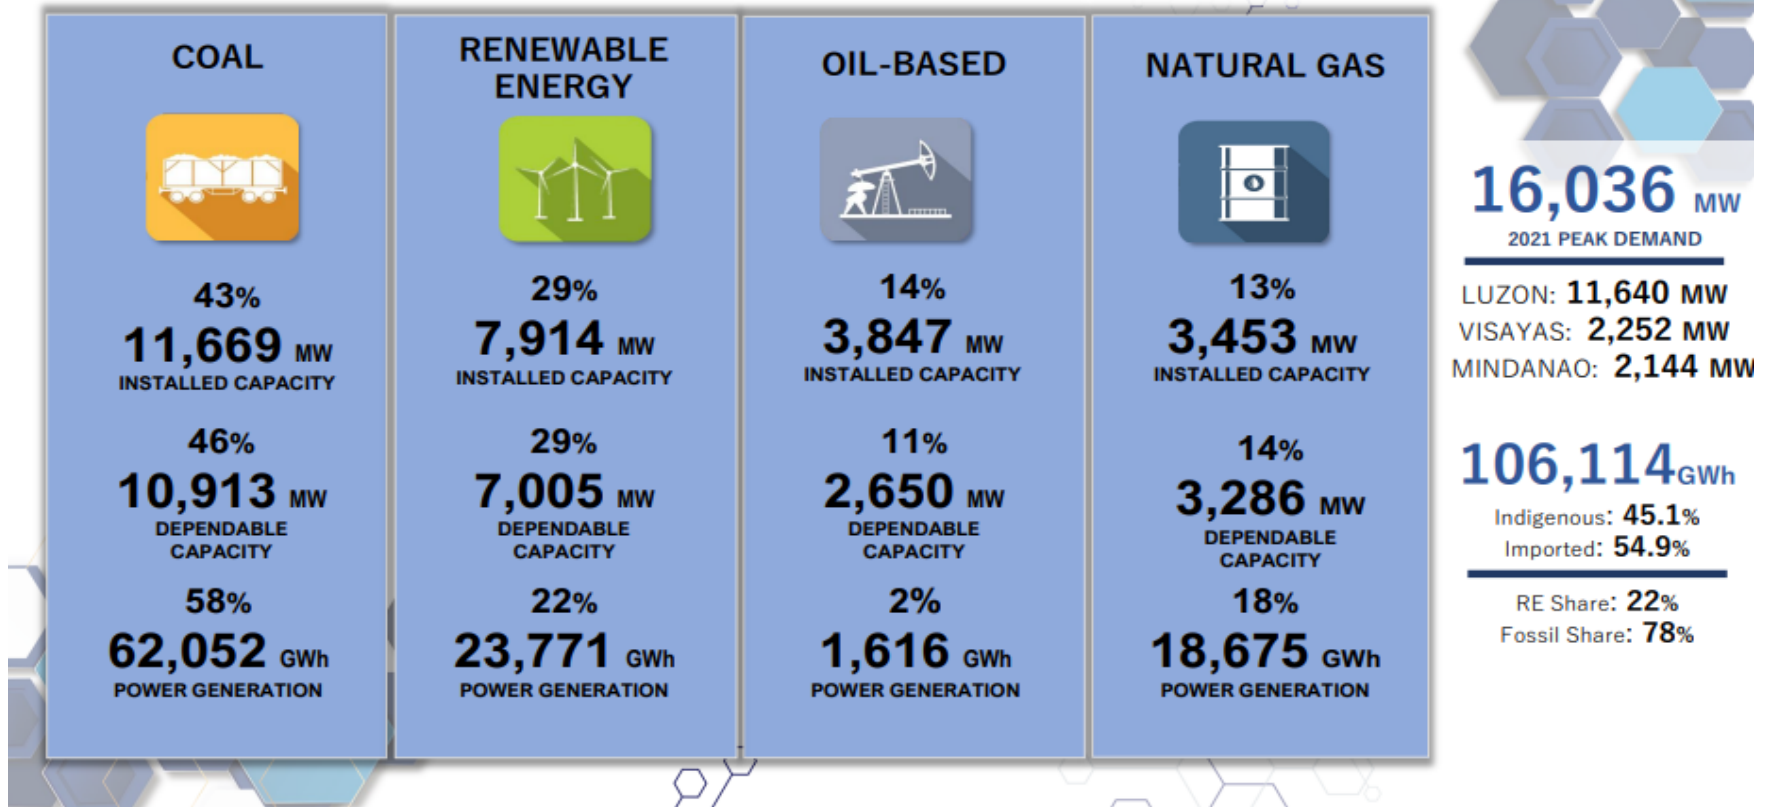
COAL

43%
11,669 MW
INSTALLED CAPACITY

46%
10,913 MW
DEPENDABLE CAPACITY

58%
62,052 GWh
POWER GENERATION

RENEWABLE ENERGY

29%
7,914 MW
INSTALLED CAPACITY

29%
7,005 MW
DEPENDABLE CAPACITY

22%
23,771 GWh
POWER GENERATION

OIL-BASED

14%
3,847 MW
INSTALLED CAPACITY

11%
2,650 MW
DEPENDABLE CAPACITY

2%
1,616 GWh
POWER GENERATION

NATURAL GAS

13%
3,453 MW
INSTALLED CAPACITY

14%
3,286 MW
DEPENDABLE CAPACITY

18%
18,675 GWh
POWER GENERATION

16,036 MW
2021 PEAK DEMAND

LUZON: 11,640 MW
VISAYAS: 2,252 MW
MINDANAO: 2,144 MW

106,114GWh
Indigenous: 45.1%
Imported: 54.9%

RE Share: 22%
Fossil Share: 78%